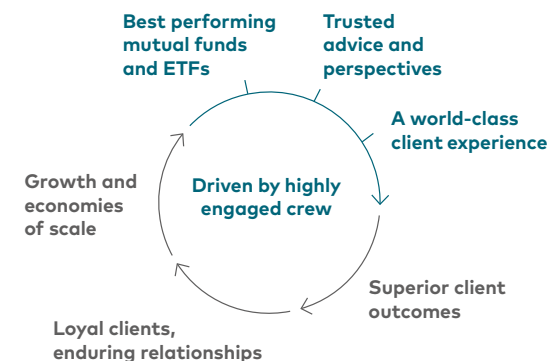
Best performing mutual funds and ETFs

Trusted advice and perspectives

A world-class client experience

Superior client outcomes

Loyal clients, enduring relationships

Growth and economies of scale

Driven by highly engaged crew